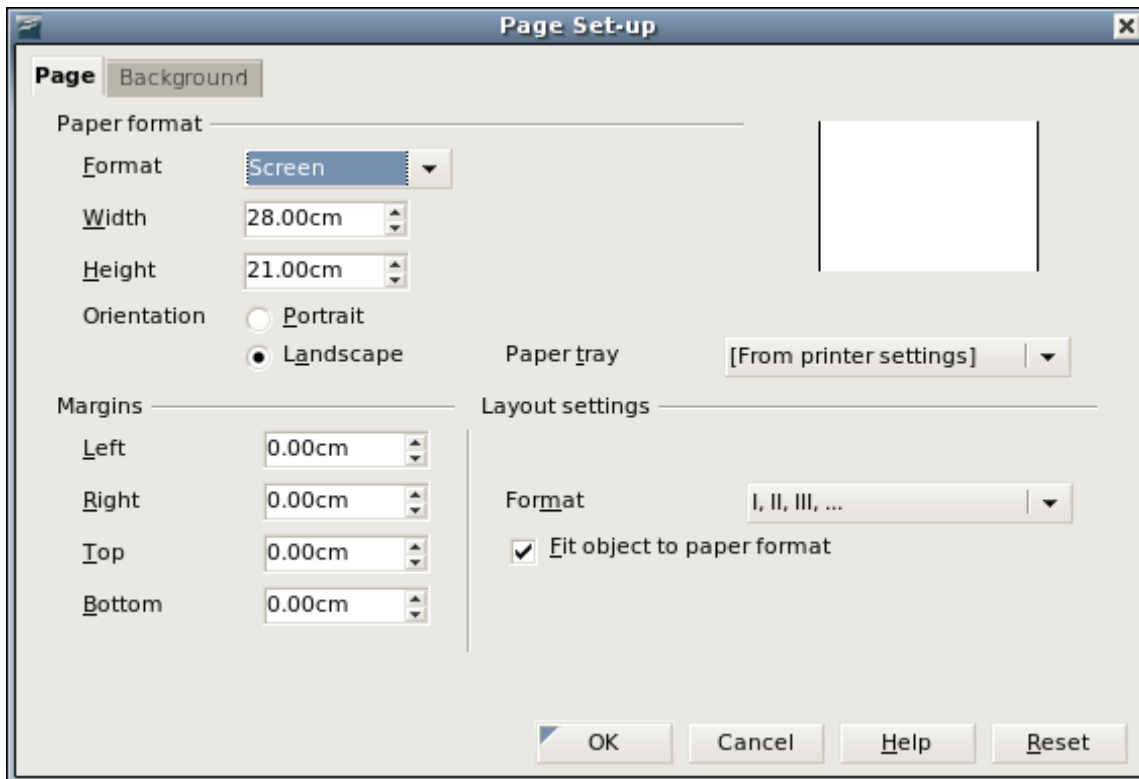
Page Set-up

Page Background

Paper format

Format Screen

Width 28.00cm

Height 21.00cm

Orientation Portrait

Landscape

Paper tray [From printer settings]

Margins

Left 0.00cm

Right 0.00cm

Top 0.00cm

Bottom 0.00cm

Layout settings

Format I, II, III, ...

Fit object to paper format

OK Cancel Help Reset